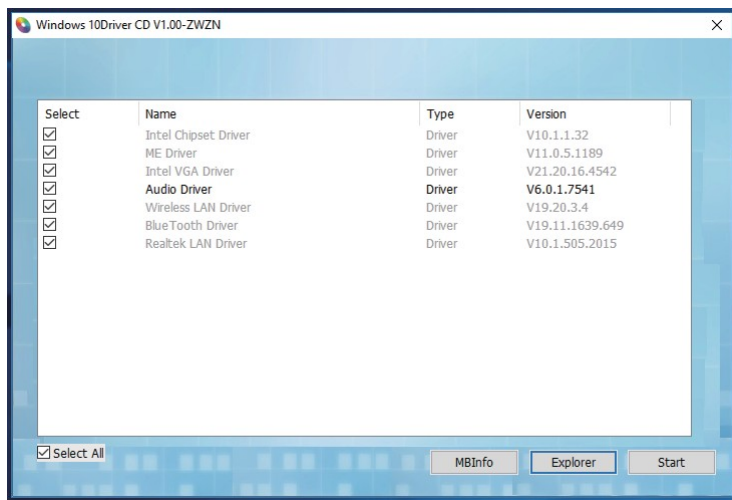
Windows 10Driver CD V1.00-ZWZN

×

| Select | Name | Type | Version |
|---|---|---|---|
| ☑ | Intel Chipset Driver | Driver | V10.1.1.32 |
| ☑ | ME Driver | Driver | V11.0.5.1189 |
| ☑ | Intel VGA Driver | Driver | V21.20.16.4542 |
| ☑ | Audio Driver | Driver | V6.0.1.7541 |
| ☑ | Wireless LAN Driver | Driver | V19.20.3.4 |
| ☑ | BlueTooth Driver | Driver | V19.11.1639.649 |
| ☑ | Realtek LAN Driver | Driver | V10.1.505.2015 |

☑ Select All

MBInfo

Explorer

Start